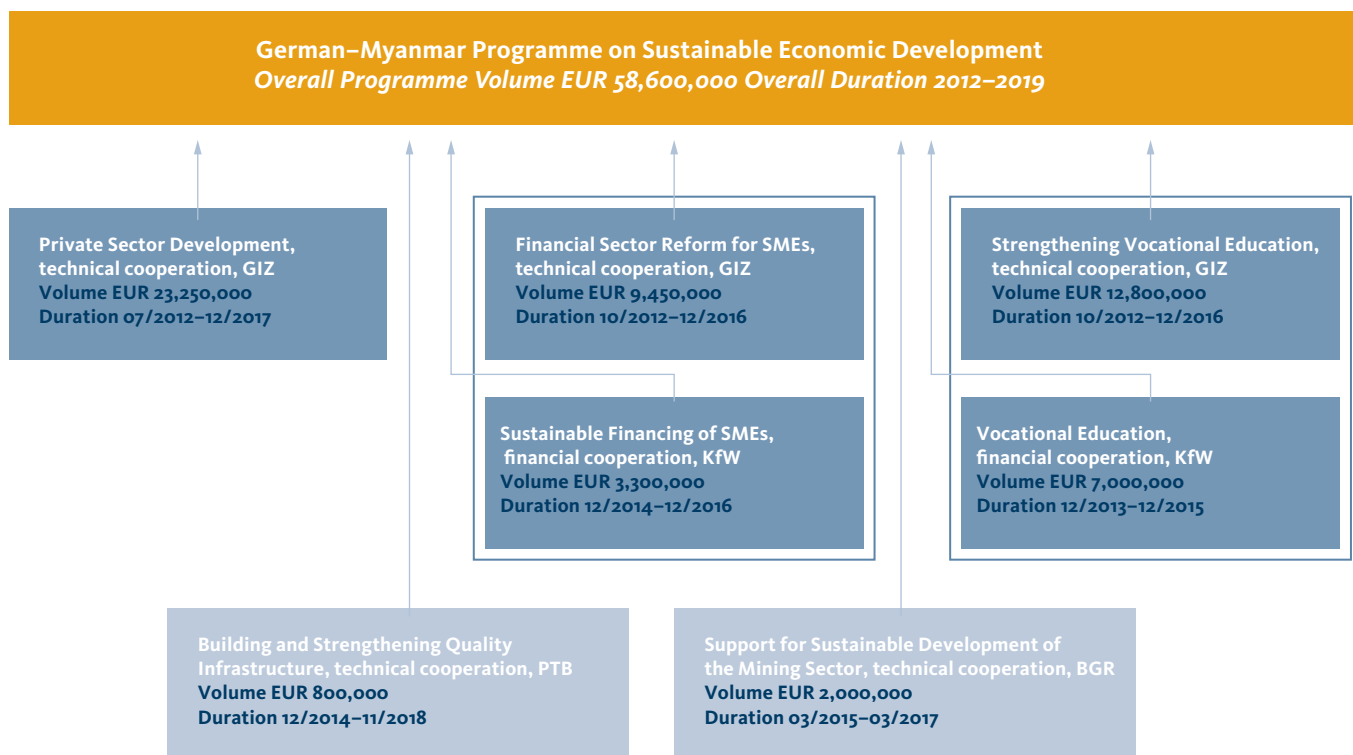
German–Myanmar Programme on Sustainable Economic Development
*Overall Programme Volume EUR 58,600,000 Overall Duration 2012–2019*

Private Sector Development, technical cooperation, GIZ
Volume EUR 23,250,000
Duration 07/2012–12/2017

Financial Sector Reform for SMEs, technical cooperation, GIZ
Volume EUR 9,450,000
Duration 10/2012–12/2016

Sustainable Financing of SMEs, financial cooperation, KfW
Volume EUR 3,300,000
Duration 12/2014–12/2016

Strengthening Vocational Education, technical cooperation, GIZ
Volume EUR 12,800,000
Duration 10/2012–12/2016

Vocational Education, financial cooperation, KfW
Volume EUR 7,000,000
Duration 12/2013–12/2015

Building and Strengthening Quality Infrastructure, technical cooperation, PTB
Volume EUR 800,000
Duration 12/2014–11/2018

Support for Sustainable Development of the Mining Sector, technical cooperation, BGR
Volume EUR 2,000,000
Duration 03/2015–03/2017